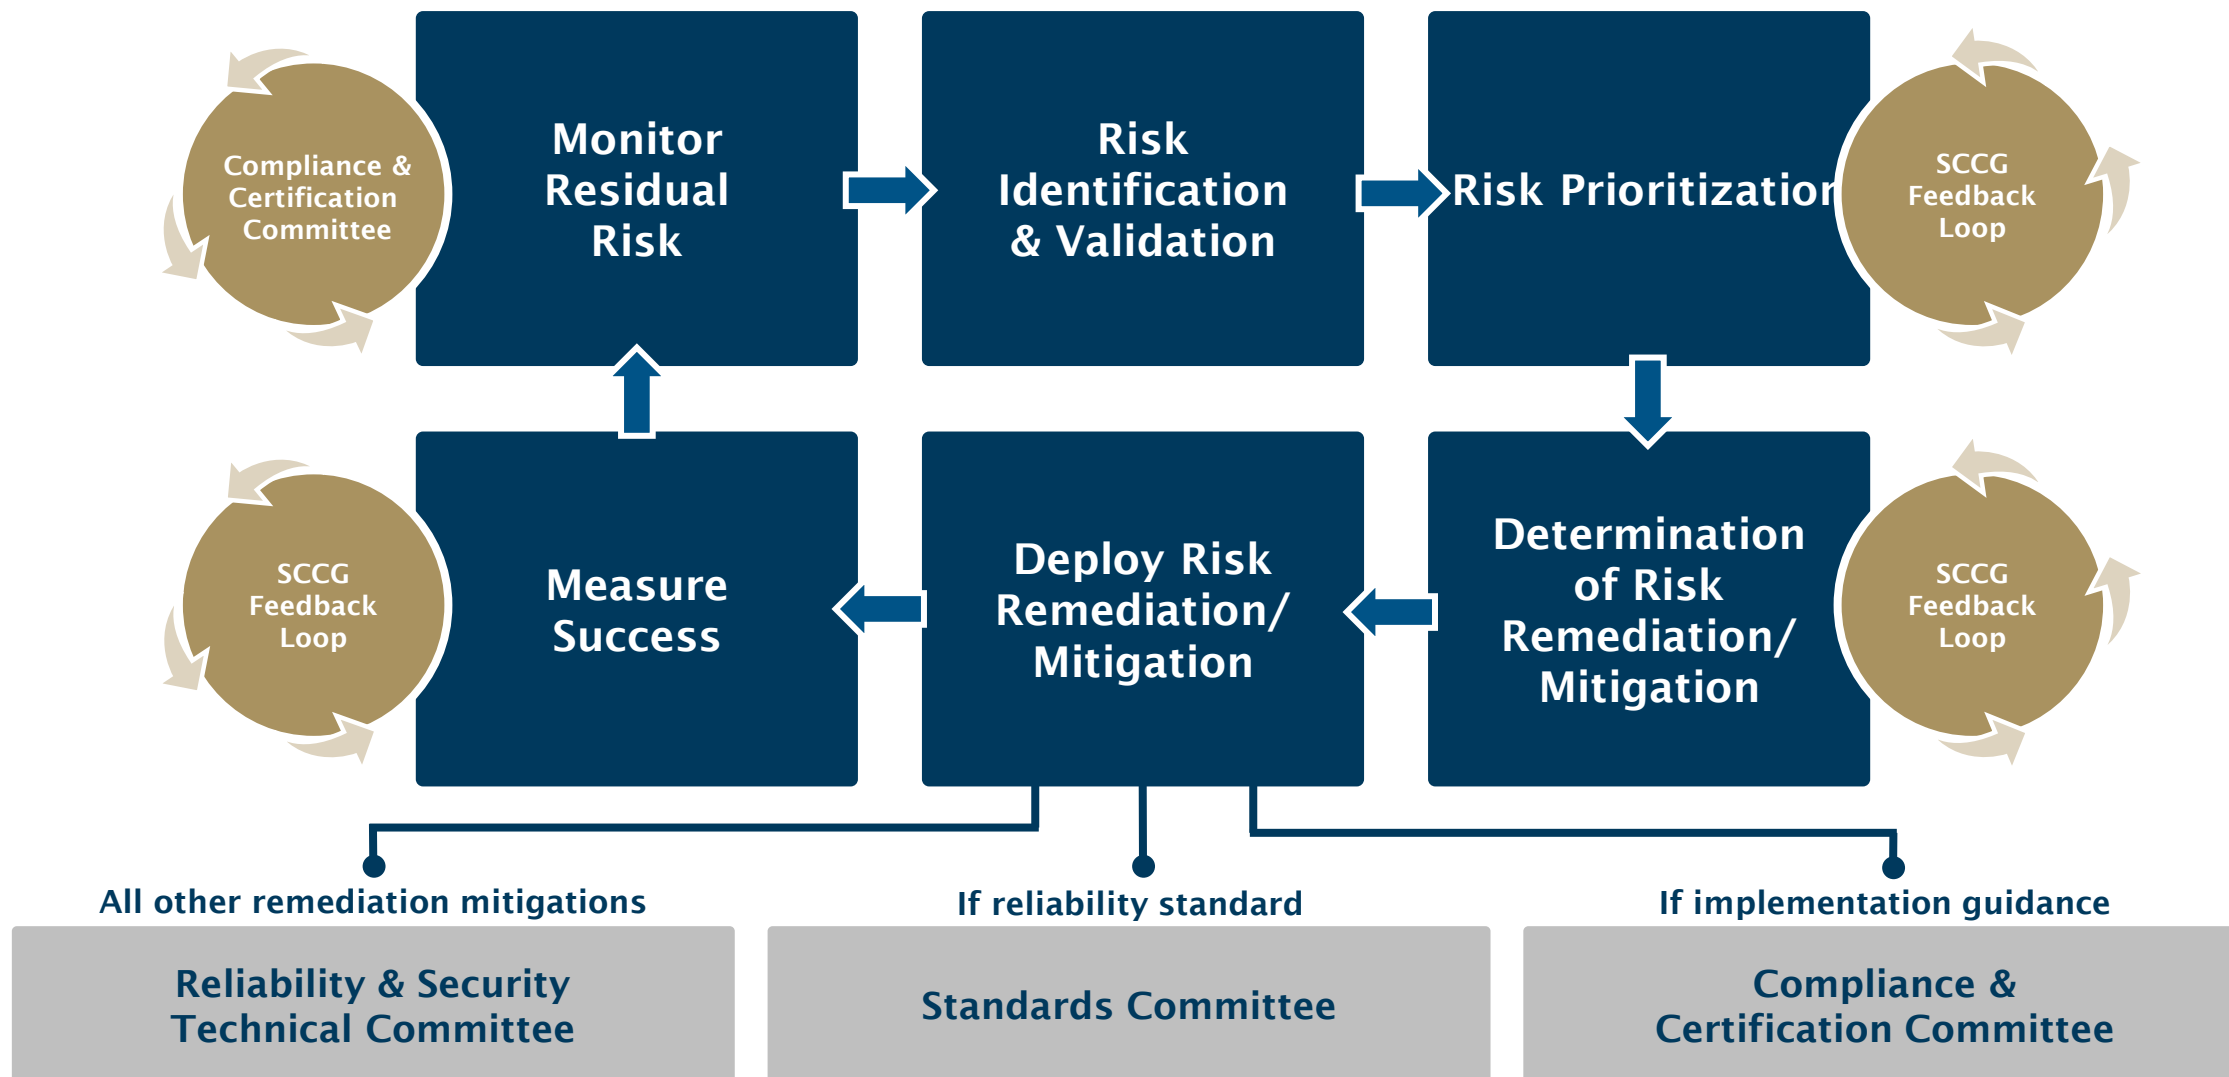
Compliance & Certification Committee

Monitor Residual Risk

Risk Identification & Validation

Risk Prioritizatior

SCCG Feedback Loop

SCCG Feedback Loop

Measure Success

Deploy Risk Remediation/ Mitigation

Determination of Risk Remediation/ Mitigation

SCCG Feedback Loop

All other remediation mitigations

If reliability standard

If implementation guidance

Reliability & Security Technical Committee

Standards Committee

Compliance & Certification Committee